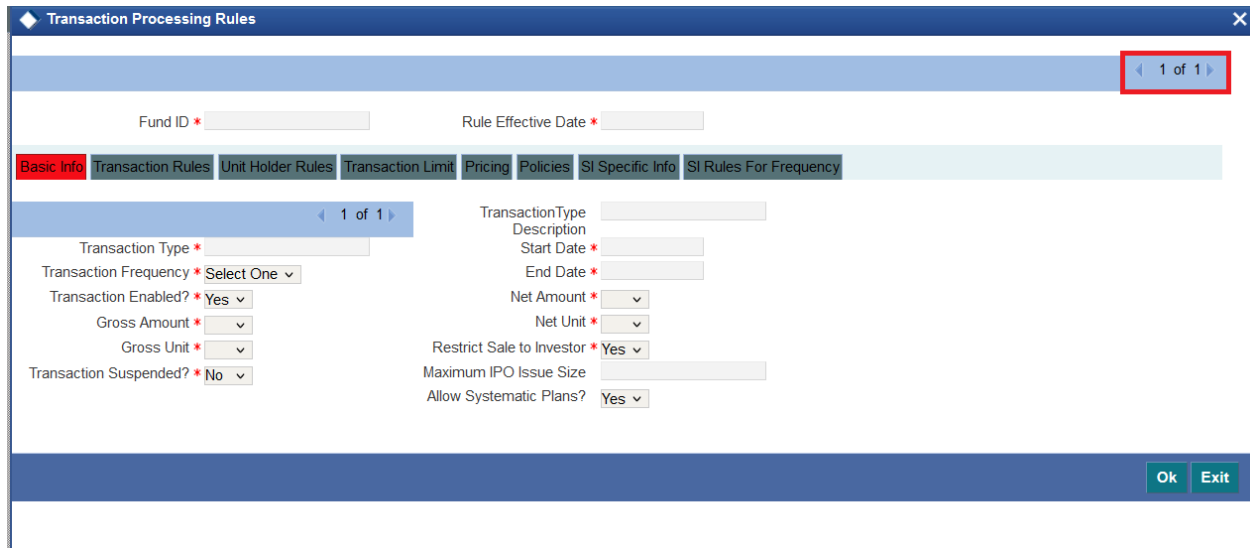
Transaction Processing Rules

1 of 1

Fund ID *

Rule Effective Date *

Basic Info | Transaction Rules | Unit Holder Rules | Transaction Limit | Pricing | Policies | SI Specific Info | SI Rules For Frequency

1 of 1

Transaction Type *

Transaction Frequency * Select One

Transaction Enabled? * Yes

Gross Amount *

Gross Unit *

Transaction Suspended? * No

TransactionType Description

Start Date *

End Date *

Net Amount *

Net Unit *

Restrict Sale to Investor * Yes

Maximum IPO Issue Size

Allow Systematic Plans? Yes

Ok

Exit